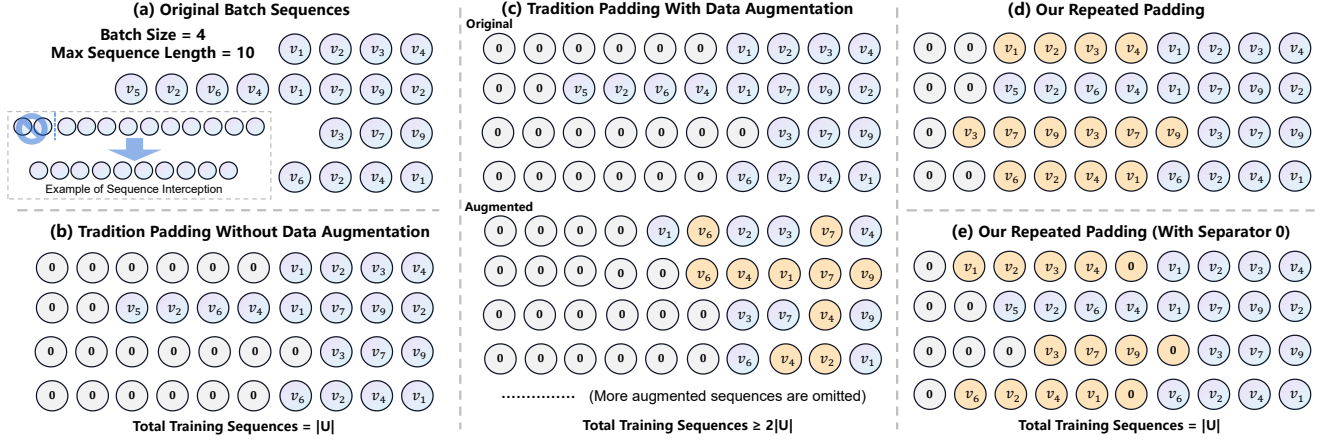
(a) Original Batch Sequences

Batch Size = 4
Max Sequence Length = 10

$v_1$ $v_2$ $v_3$ $v_4$

$v_5$ $v_2$ $v_6$ $v_4$ $v_1$ $v_7$ $v_9$ $v_2$

$v_3$ $v_7$ $v_9$

$v_6$ $v_2$ $v_4$ $v_1$

Example of Sequence Interception

(b) Tradition Padding Without Data Augmentation

0 0 0 0 0 0 $v_1$ $v_2$ $v_3$ $v_4$

0 0 $v_5$ $v_2$ $v_6$ $v_4$ $v_1$ $v_7$ $v_9$ $v_2$

0 0 0 0 0 0 0 $v_3$ $v_7$ $v_9$

0 0 0 0 0 0 $v_6$ $v_2$ $v_4$ $v_1$

Total Training Sequences = |U|

(c) Tradition Padding With Data Augmentation

Original

0 0 0 0 0 0 $v_1$ $v_2$ $v_3$ $v_4$

0 0 $v_5$ $v_2$ $v_6$ $v_4$ $v_1$ $v_7$ $v_9$ $v_2$

0 0 0 0 0 0 0 $v_3$ $v_7$ $v_9$

0 0 0 0 0 0 $v_6$ $v_2$ $v_4$ $v_1$

Augmented

0 0 0 0 $v_1$ $v_6$ $v_2$ $v_3$ $v_7$ $v_4$

0 0 0 0 0 $v_6$ $v_4$ $v_1$ $v_7$ $v_9$

0 0 0 0 0 0 $v_3$ $v_7$ $v_4$ $v_9$

0 0 0 0 0 0 $v_6$ $v_4$ $v_2$ $v_1$

............. (More augmented sequences are omitted)

Total Training Sequences ≥ 2|U|

(d) Our Repeated Padding

0 0 $v_1$ $v_2$ $v_3$ $v_4$ $v_1$ $v_2$ $v_3$ $v_4$

0 0 $v_5$ $v_2$ $v_6$ $v_4$ $v_1$ $v_7$ $v_9$ $v_2$

0 $v_3$ $v_7$ $v_9$ $v_3$ $v_7$ $v_9$ $v_3$ $v_7$ $v_9$

0 0 $v_6$ $v_2$ $v_4$ $v_1$ $v_6$ $v_2$ $v_4$ $v_1$

(e) Our Repeated Padding (With Separator 0)

0 $v_1$ $v_2$ $v_3$ $v_4$ 0 $v_1$ $v_2$ $v_3$ $v_4$

0 0 $v_5$ $v_2$ $v_6$ $v_4$ $v_1$ $v_7$ $v_9$ $v_2$

0 0 0 $v_3$ $v_7$ $v_9$ 0 $v_3$ $v_7$ $v_9$

0 $v_6$ $v_2$ $v_4$ $v_1$ 0 $v_6$ $v_2$ $v_4$ $v_1$

Total Training Sequences = |U|